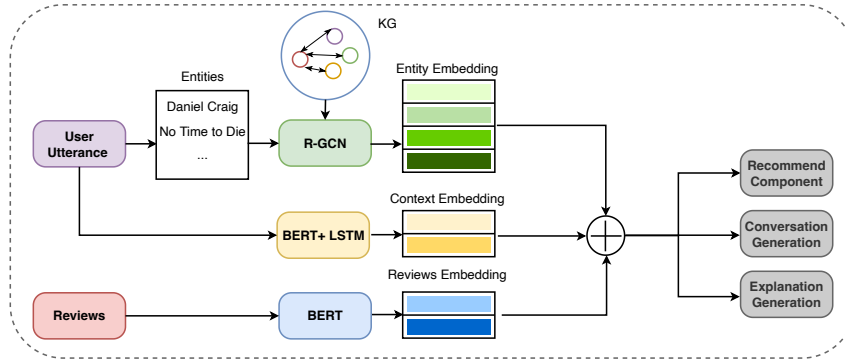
KG

Entities

Daniel Craig

No Time to Die

...

Entity Embedding

User Utterance

R-GCN

Context Embedding

BERT+ LSTM

Reviews Embedding

Reviews

BERT

Recommend Component

Conversation Generation

Explanation Generation